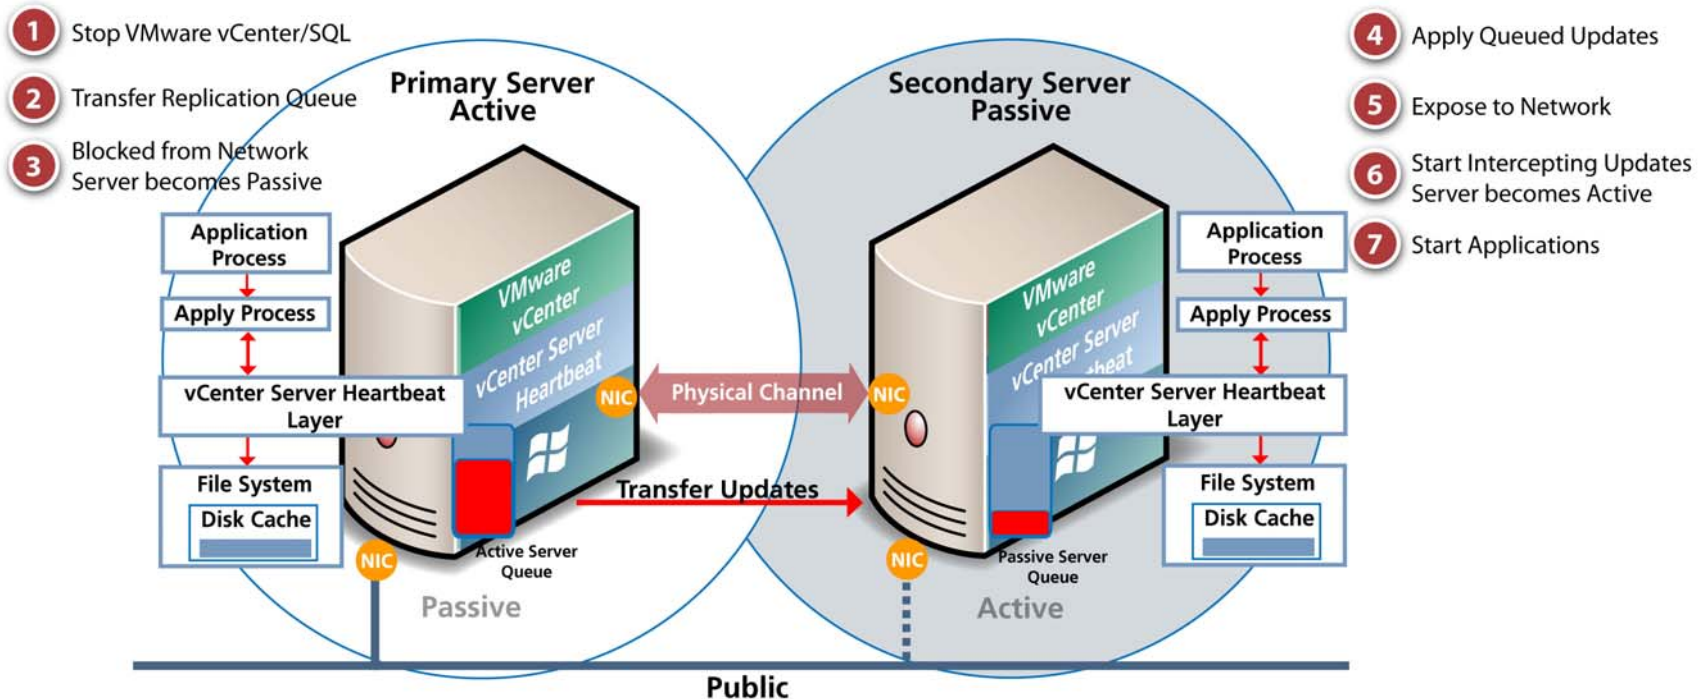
1 Stop VMware vCenter/SQL

2 Transfer Replication Queue

3 Blocked from Network
Server becomes Passive

4 Apply Queued Updates

5 Expose to Network

6 Start Intercepting Updates
Server becomes Active

7 Start Applications

Primary Server
Active

Secondary Server
Passive

Application Process

Apply Process

vCenter Server Heartbeat Layer

File System

Disk Cache

VMware vCenter

vCenter Server Heartbeat

NIC

Physical Channel

NIC

VMware vCenter

vCenter Server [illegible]heat

Application Process

Apply Process

vCenter Server Heartbeat Layer

File System

Disk Cache

Transfer Updates

NIC

Active Server Queue

Passive

NIC

Passive Server Queue

Active

Public